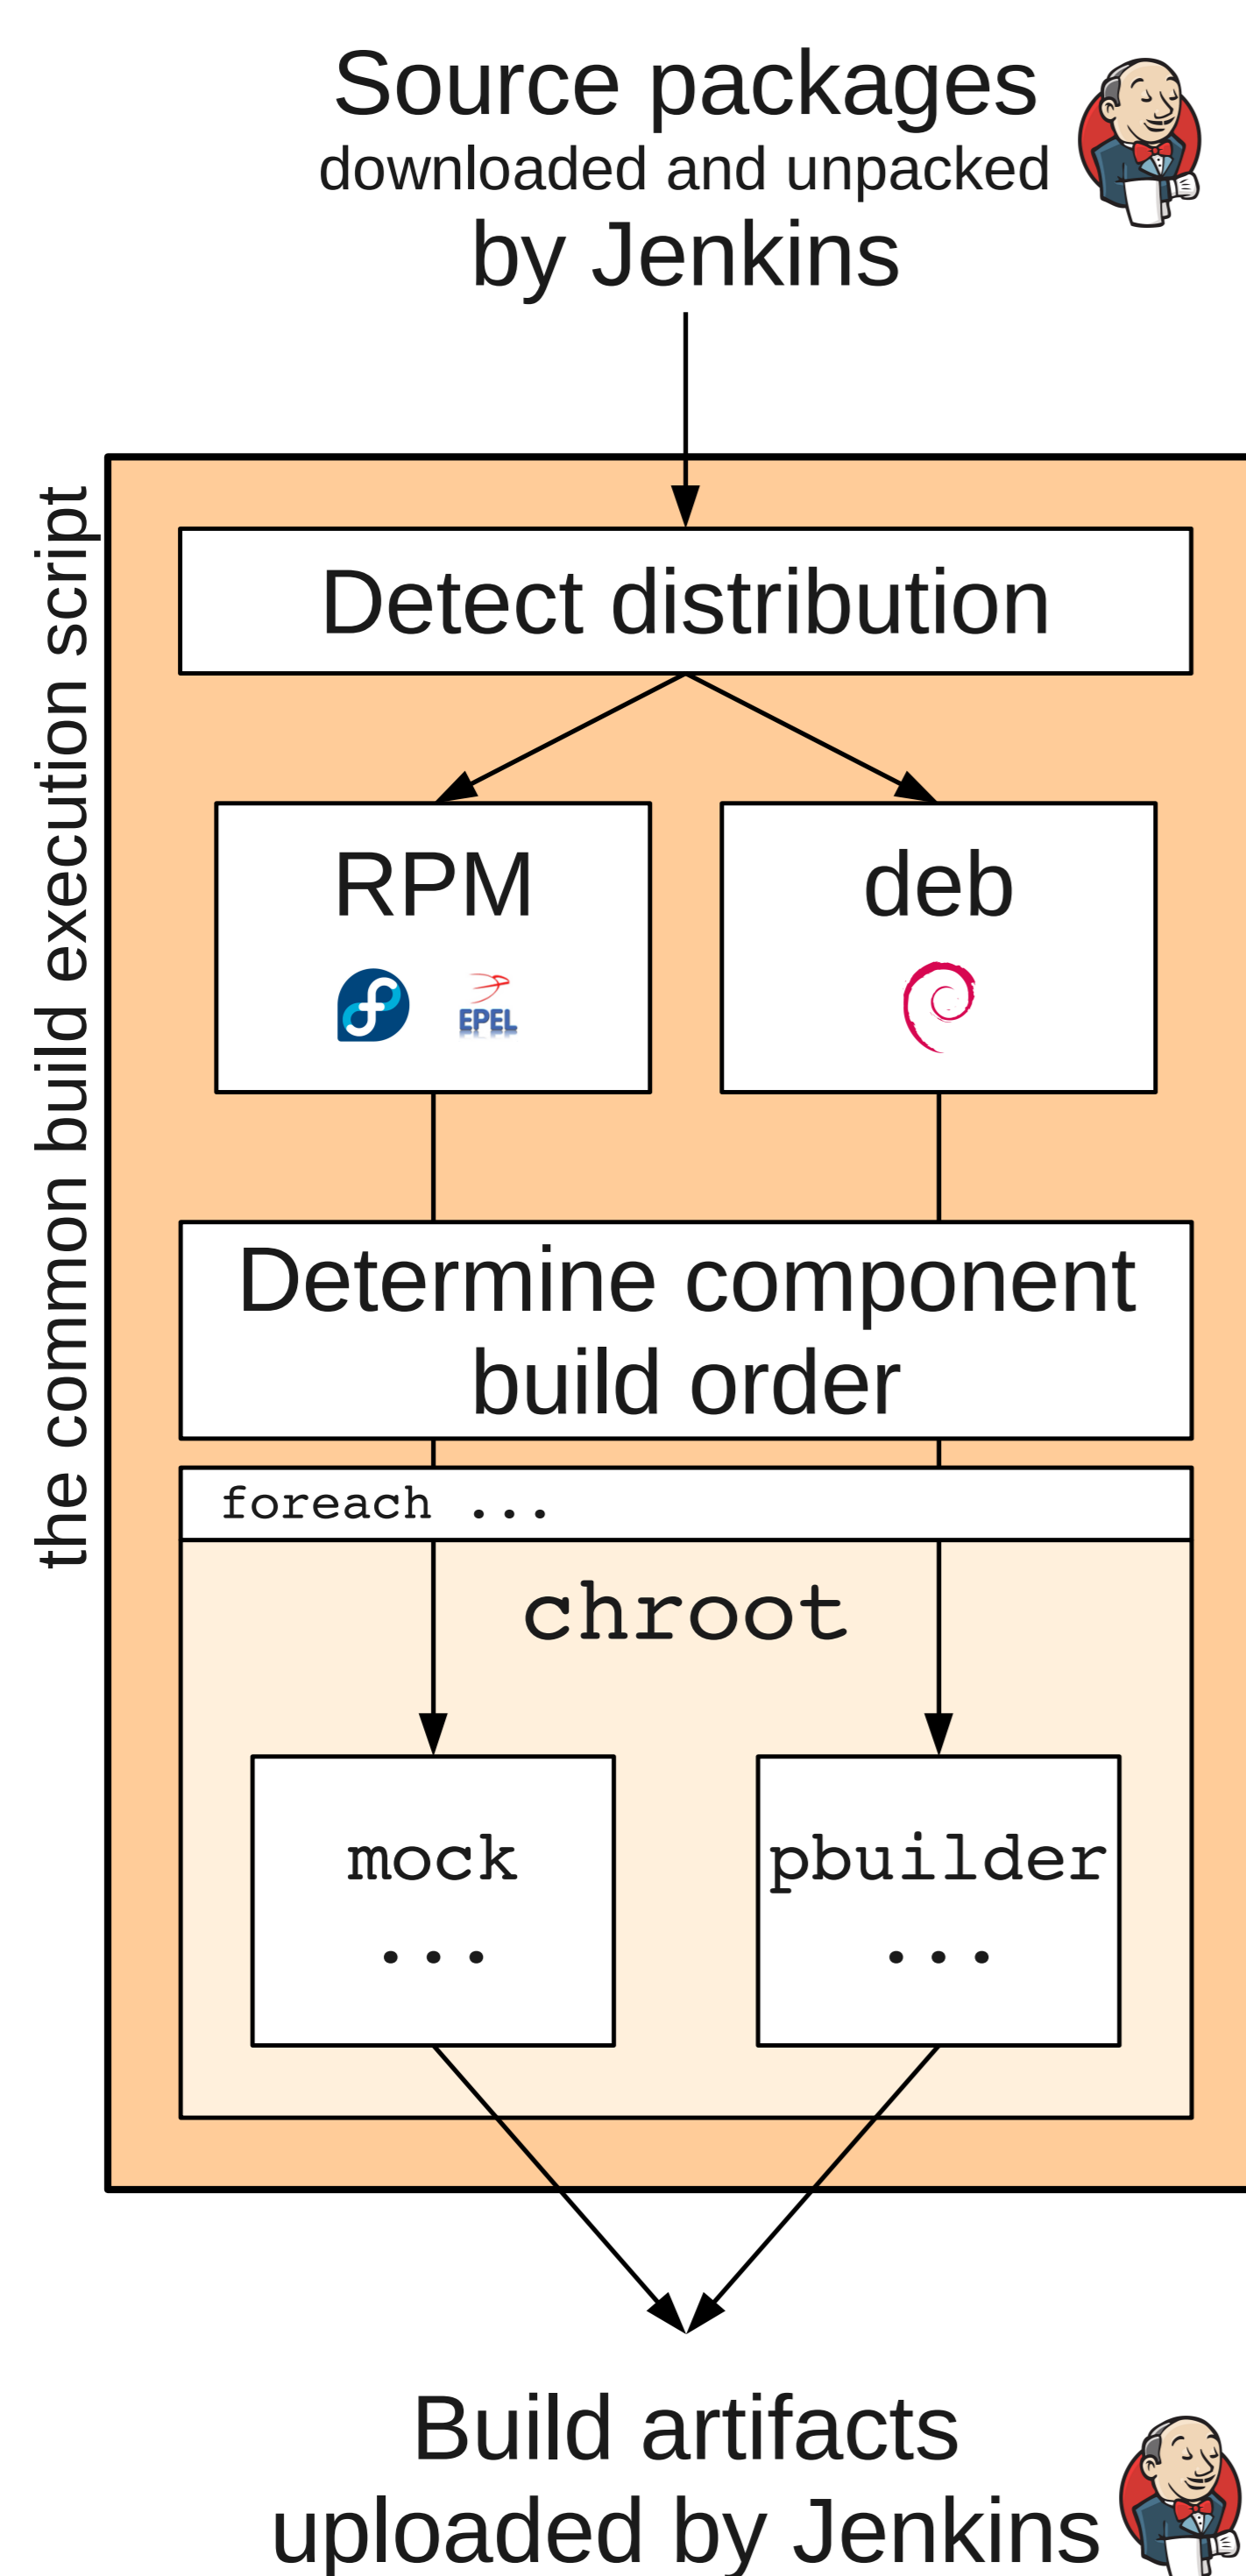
Source packages
downloaded and unpacked
by Jenkins

the common build execution script

Detect distribution

RPM

EPEL

deb

Determine component build order

foreach ...

chroot

mock
...

pbuilder
...

Build artifacts
uploaded by Jenkins